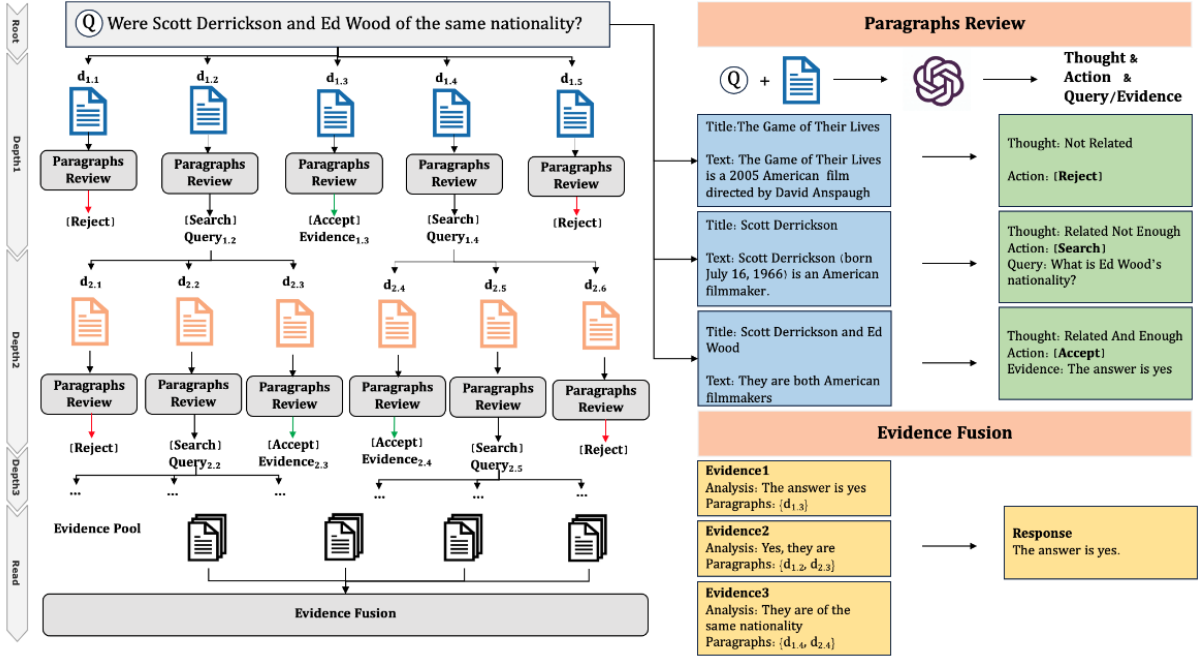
Root

Q Were Scott Derrickson and Ed Wood of the same nationality?

Depth1

$d_{1.1}$ $d_{1.2}$ $d_{1.3}$ $d_{1.4}$ $d_{1.5}$

Paragraphs Review Paragraphs Review Paragraphs Review Paragraphs Review Paragraphs Review

[Reject] [Search] Query$_{1.2}$ [Accept] Evidence$_{1.3}$ [Search] Query$_{1.4}$ [Reject]

Depth2

$d_{2.1}$ $d_{2.2}$ $d_{2.3}$ $d_{2.4}$ $d_{2.5}$ $d_{2.6}$

Paragraphs Review Paragraphs Review Paragraphs Review Paragraphs Review Paragraphs Review Paragraphs Review

[Reject] [Search] Query$_{2.2}$ [Accept] Evidence$_{2.3}$ [Accept] Evidence$_{2.4}$ [Search] Query$_{2.5}$ [Reject]

Depth3

... ... ... ... ... ...

Read

Evidence Pool

Evidence Fusion

Paragraphs Review

Q + Thought & Action & Query/Evidence

Title:The Game of Their Lives

Text: The Game of Their Lives is a 2005 American film directed by David Anspaugh

Thought: Not Related

Action: [Reject]

Title: Scott Derrickson

Text: Scott Derrickson (born July 16, 1966) is an American filmmaker.

Thought: Related Not Enough
Action: [Search]
Query: What is Ed Wood's nationality?

Title: Scott Derrickson and Ed Wood

Text: They are both American filmmakers

Thought: Related And Enough
Action: [Accept]
Evidence: The answer is yes

Evidence Fusion

Evidence1
Analysis: The answer is yes
Paragraphs: {$d_{1.3}$}

Evidence2
Analysis: Yes, they are
Paragraphs: {$d_{1.2}$, $d_{2.3}$}

Evidence3
Analysis: They are of the same nationality
Paragraphs: {$d_{1.4}$, $d_{2.4}$}

Response
The answer is yes.